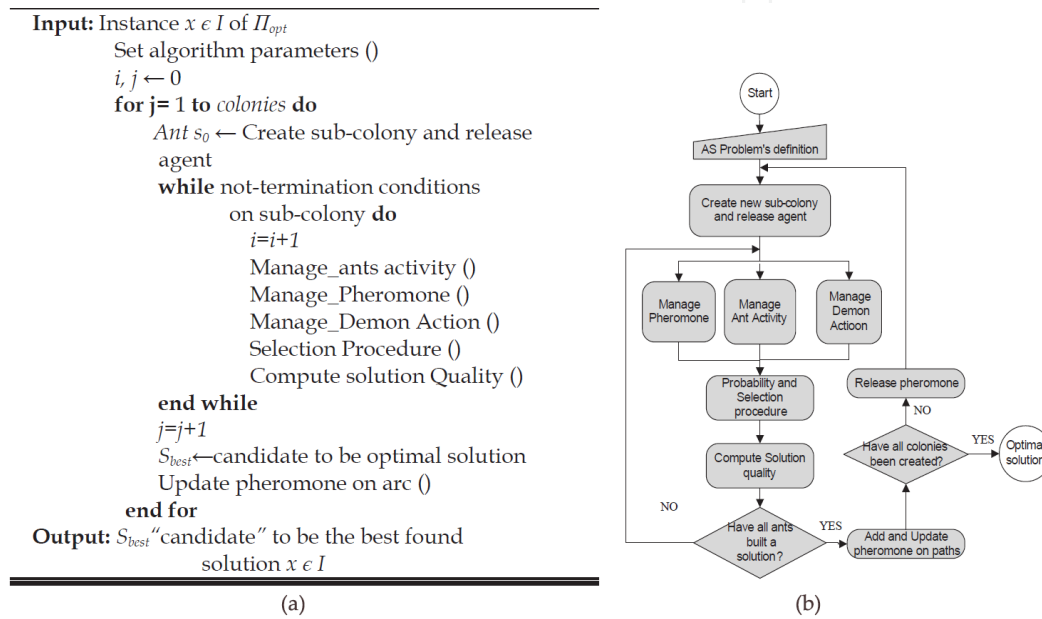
**Input:** Instance $x \epsilon I$ of $\Pi_{opt}$
Set algorithm parameters ()
$i, j \leftarrow 0$
**for j=** 1 **to** *colonies* **do**
*Ant* $s_0 \leftarrow$ Create sub-colony and release agent
**while** not-termination conditions on sub-colony **do**
*i=i+1*
Manage_ants activity ()
Manage_Pheromone ()
Manage_Demon Action ()
Selection Procedure ()
Compute solution Quality ()
**end while**
*j=j+1*
$S_{best}$←candidate to be optimal solution
Update pheromone on arc ()
**end for**
**Output:** $S_{best}$"candidate" to be the best found solution $x \epsilon I$

(a)

Start
AS Problem's definition
Create new sub-colony and release agent
Manage Pheromone
Manage Ant Activity
Manage Demon Actioon
Probability and Selection procedure
Compute Solution quality
NO
Have all ants built a solution?
YES
Add and Update pheromone on paths
Have all colonies been created?
NO
Release pheromone
YES
Optima solution

(b)